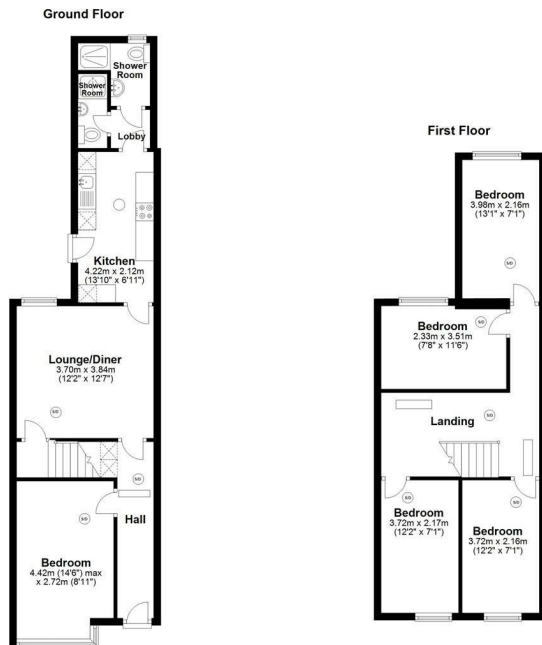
Ground Floor

Shower Room

Shower Room

Lobby

Kitchen
4.22m x 2.12m
(13'10" x 6'11")

Lounge/Diner
3.70m x 3.84m
(12'2" x 12'7")

SD

SD

SD

Hall

Bedroom
4.42m (14'6") max
x 2.72m (8'11")

First Floor

Bedroom
3.98m x 2.16m
(13'1" x 7'1")

SD

Bedroom
2.33m x 3.51m
(7'8" x 11'6")

SD

Landing

SD

Bedroom
3.72m x 2.17m
(12'2" x 7'1")

SD

Bedroom
3.72m x 2.16m
(12'2" x 7'1")